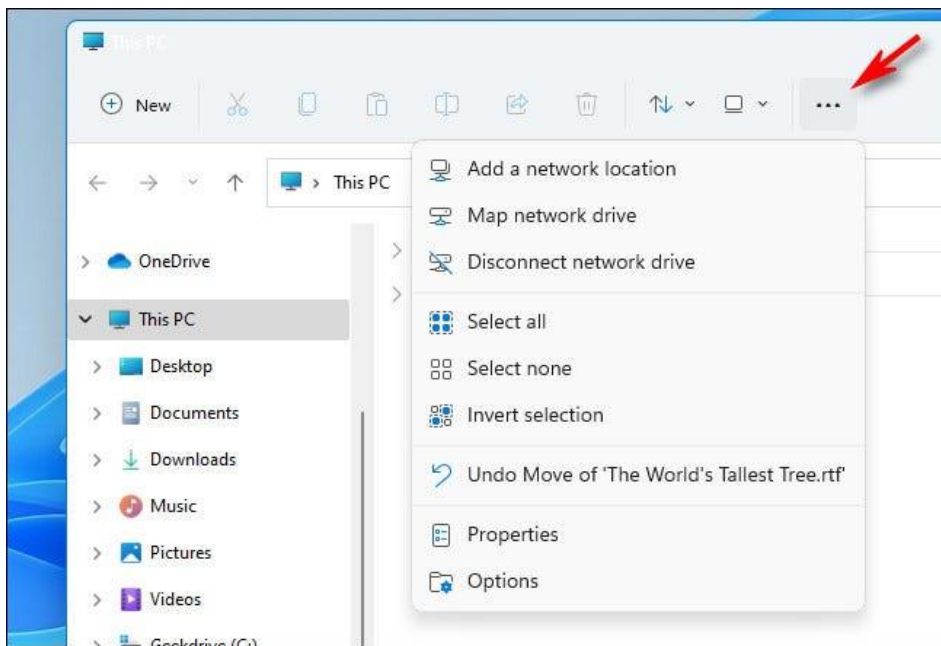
This PC

New

...

This PC

Add a network location

Map network drive

Disconnect network drive

Select all

Select none

Invert selection

Undo Move of 'The World's Tallest Tree.rtf'

Properties

Options

OneDrive

This PC

Desktop

Documents

Downloads

Music

Pictures

Videos

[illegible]